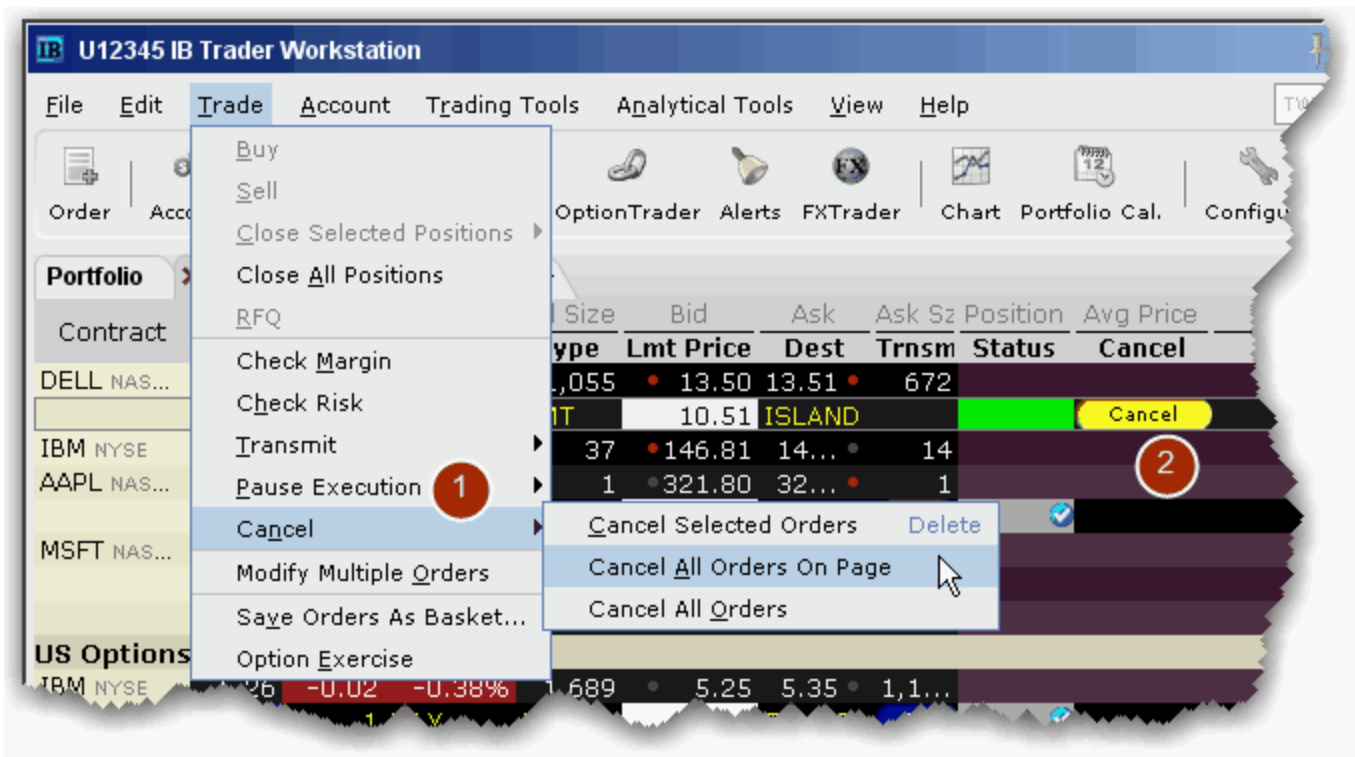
IB U12345 IB Trader Workstation

File Edit Trade Account Trading Tools Analytical Tools View Help

Order Acc OptionTrader Alerts FXTrader Chart Portfolio Cal. Configu

Portfolio

Buy
Sell
Close Selected Positions
Close All Positions
RFQ
Check Margin
Check Risk
Transmit
Pause Execution
Cancel
Modify Multiple Orders
Save Orders As Basket...
Option Exercise

1

Cancel Selected Orders Delete
Cancel All Orders On Page
Cancel All Orders

2

| Contract | Size | Bid | Ask | Ask Sz | Position | Avg Price |
|---|---|---|---|---|---|---|
| | ype | Lmt Price | Dest | Trnsm | Status | Cancel |
| DELL NAS... | ,055 | 13.50 | 13.51 | 672 | | |
| | MT | 10.51 | ISLAND | | | Cancel |
| IBM NYSE | 37 | 146.81 | 14... | 14 | | |
| AAPL NAS... | 1 | 321.80 | 32... | 1 | | |
| MSFT NAS... | | | | | | |

US Options

IBM NYSE 26 -0.02 -0.38% 1,689 5.25 5.35 1,1...